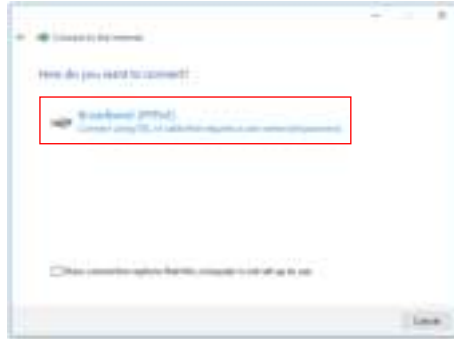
Connect to the Internet

How do you want to connect?

Broadband (PPPoE)
Connect using DSL or cable that requires a user name and password.

Show connection options that this computer is not set up to use

Cancel